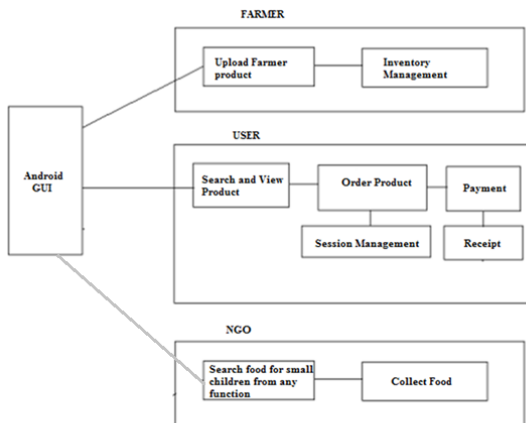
FARMER

Upload Farmer product

Inventory Management

USER

Android GUI

Search and View Product

Order Product

Payment

Session Management

Receipt

NGO

Search food for small children from any function

Collect Food